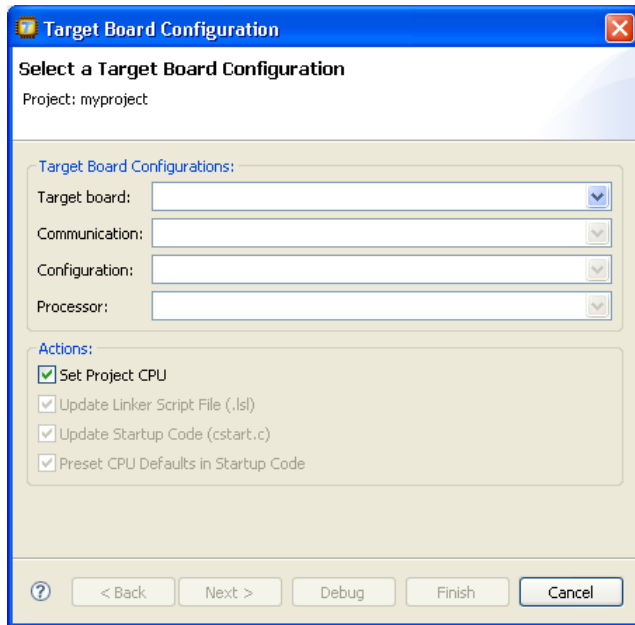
Target Board Configuration

Select a Target Board Configuration

Project: myproject

Target Board Configurations:

Target board:

Communication:

Configuration:

Processor:

Actions:

Set Project CPU

Update Linker Script File (.lsl)

Update Startup Code (cstart.c)

Preset CPU Defaults in Startup Code

< Back

Next >

Debug

Finish

Cancel